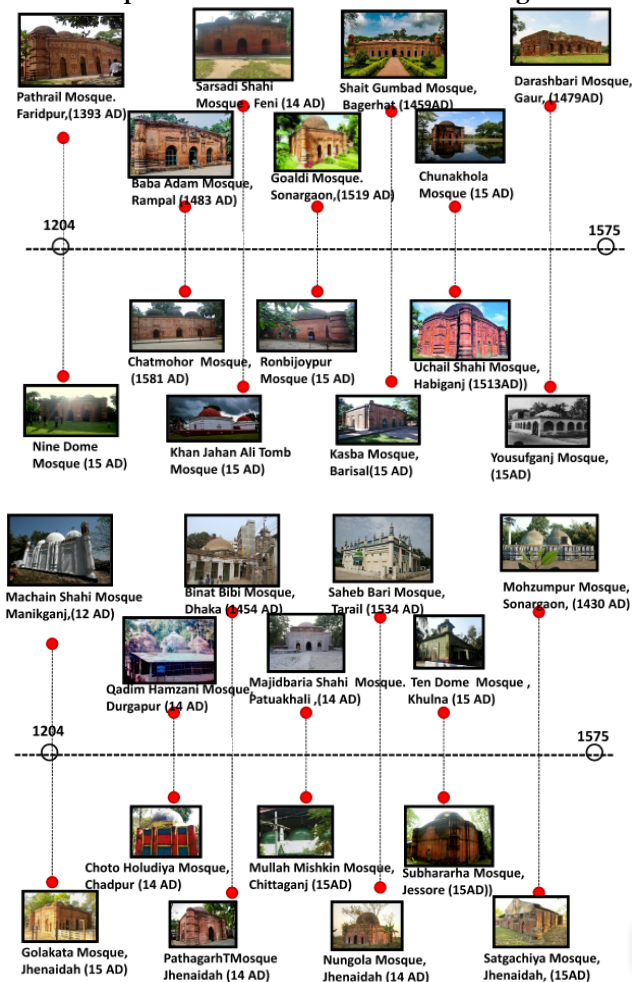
Pathrail Mosque. Faridpur,(1393 AD)

Sarsadi Shahi Mosque, Feni (14 AD)

Shait Gumbad Mosque, Bagerhat (1459AD)

Darashbari Mosque, Gaur, (1479AD)

Baba Adam Mosque, Rampal (1483 AD)

Goaldi Mosque. Sonargaon,(1519 AD)

Chunakhola Mosque (15 AD)

1204

1575

Chatmohor Mosque, (1581 AD)

Ronbijoypur Mosque (15 AD)

Uchail Shahi Mosque, Habiganj (1513AD))

Nine Dome Mosque (15 AD)

Khan Jahan Ali Tomb Mosque (15 AD)

Kasba Mosque, Barisal(15 AD)

Yousufganj Mosque, (15AD)

Machain Shahi Mosque Manikganj,(12 AD)

Binat Bibi Mosque, Dhaka (1454 AD)

Saheb Bari Mosque, Tarail (1534 AD)

Mohzumpur Mosque, Sonargaon, (1430 AD)

Qadim Hamzani Mosque, Durgapur (14 AD)

Majidbaria Shahi Mosque. Patuakhali ,(14 AD)

Ten Dome Mosque , Khulna (15 AD)

1204

1575

Choto Holudiya Mosque, Chadpur (14 AD)

Mullah Mishkin Mosque, Chittaganj (15AD)

Subhorarha Mosque, Jessore (15AD))

Golakata Mosque, Jhenaidah (15 AD)

PathagarhTMosque Jhenaidah (14 AD)

Nungola Mosque, Jhenaidah (14 AD)

Satgachiya Mosque, Jhenaidah, (15AD)